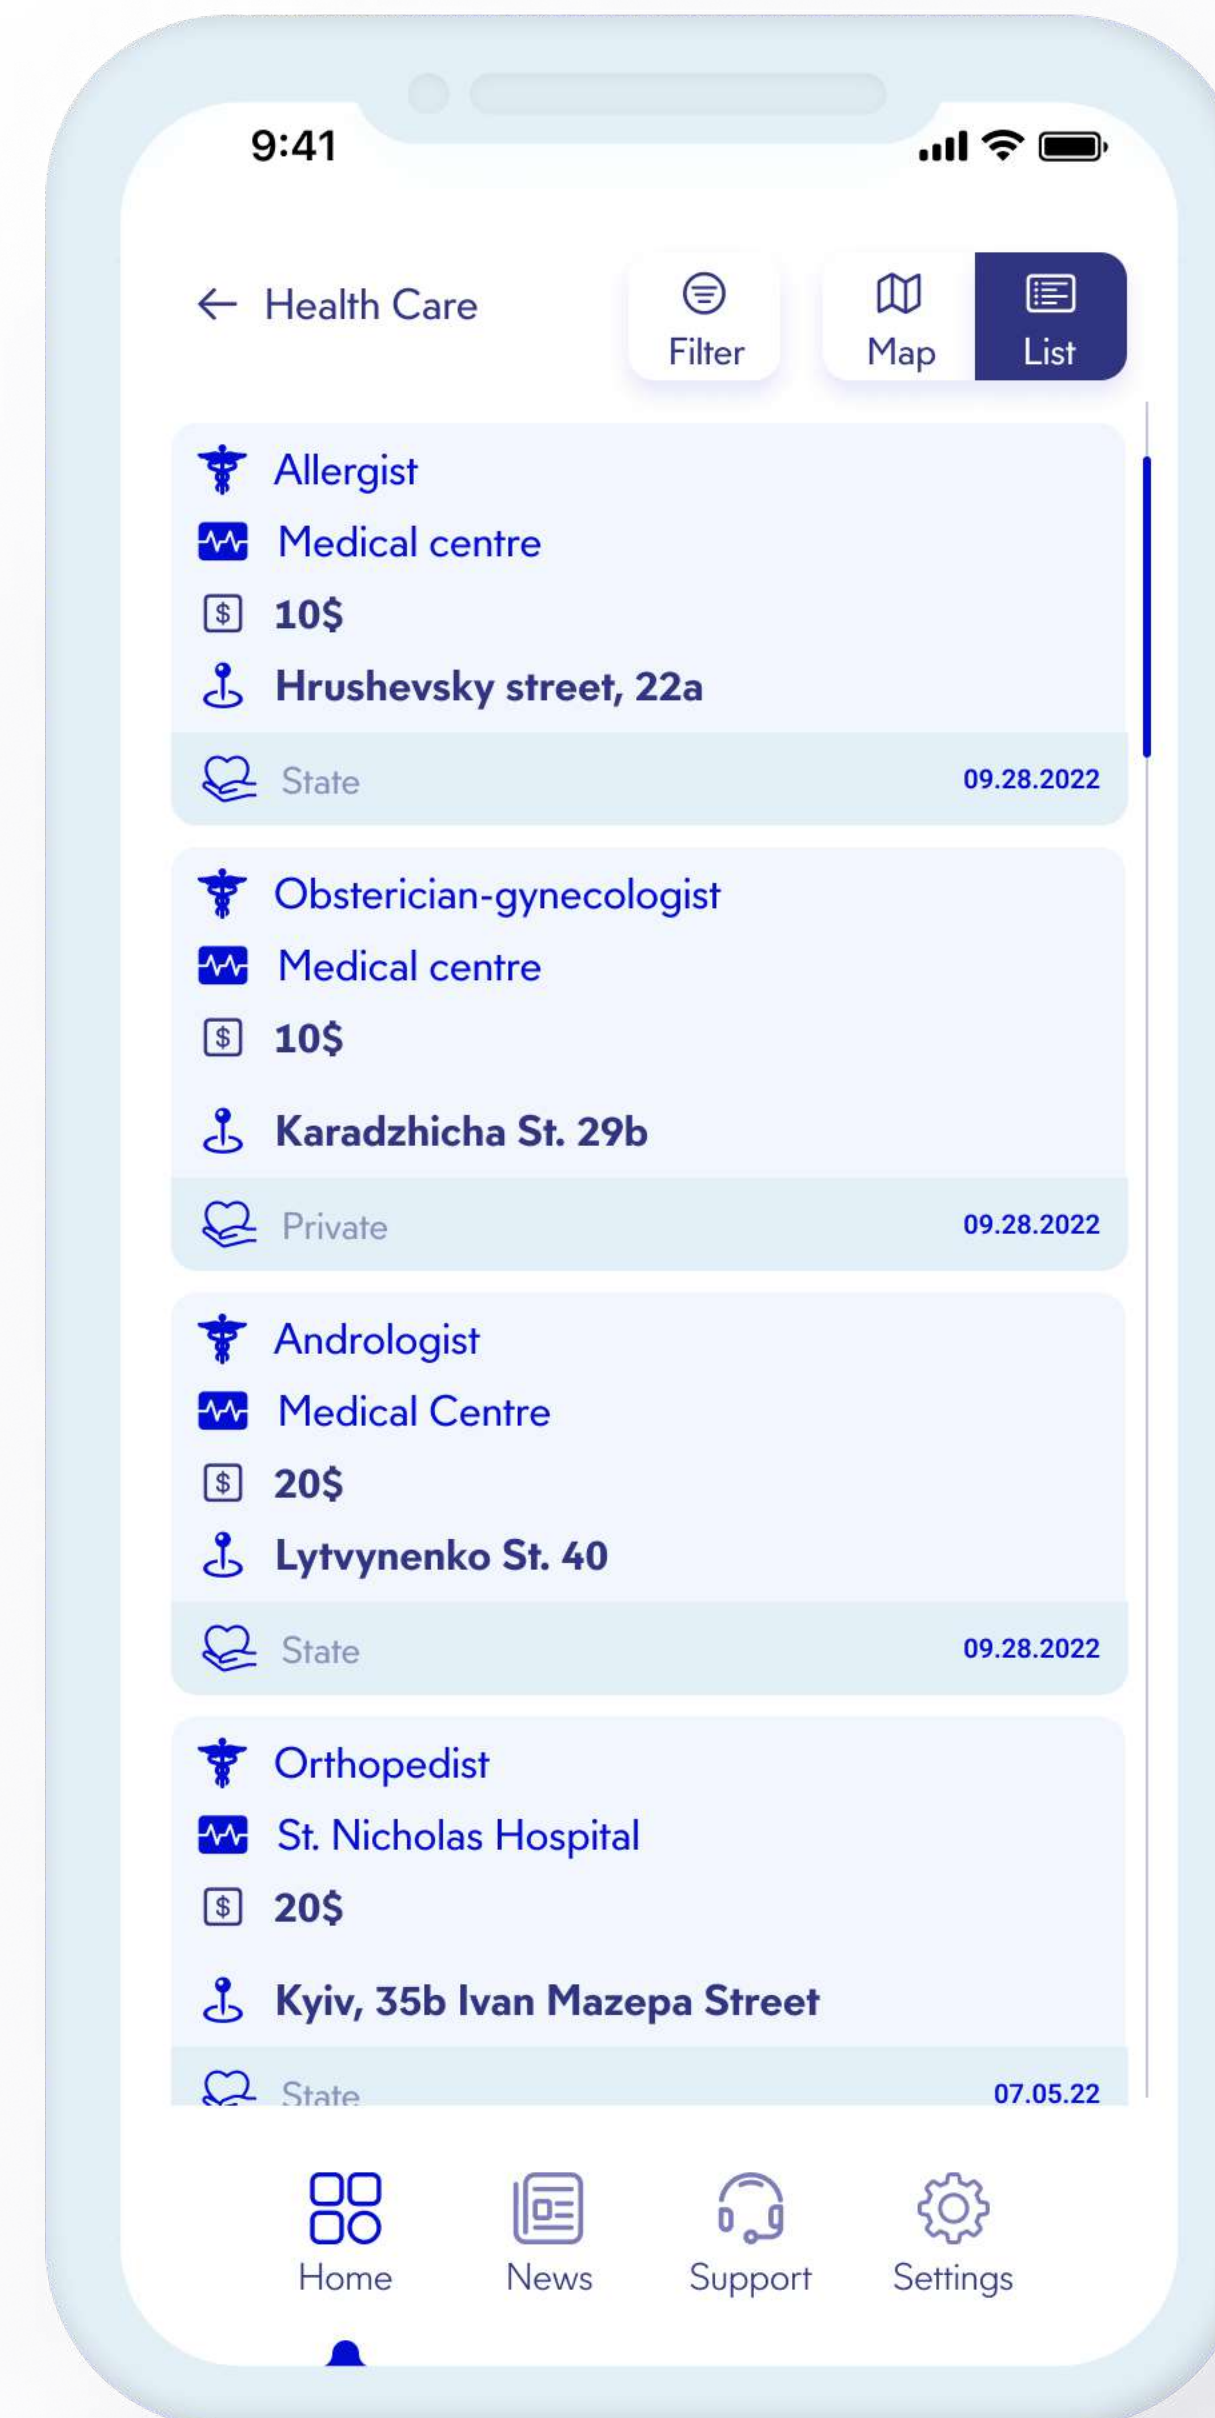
9:41

Health Care

Filter

Map

List

Allergist
Medical centre
10$
Hrushevsky street, 22a
State
09.28.2022

Obsterician-gynecologist
Medical centre
10$
Karadzhicha St. 29b
Private
09.28.2022

Andrologist
Medical Centre
20$
Lytvynenko St. 40
State
09.28.2022

Orthopedist
St. Nicholas Hospital
20$
Kyiv, 35b Ivan Mazepa Street
State
07.05.22

Home
News
Support
Settings